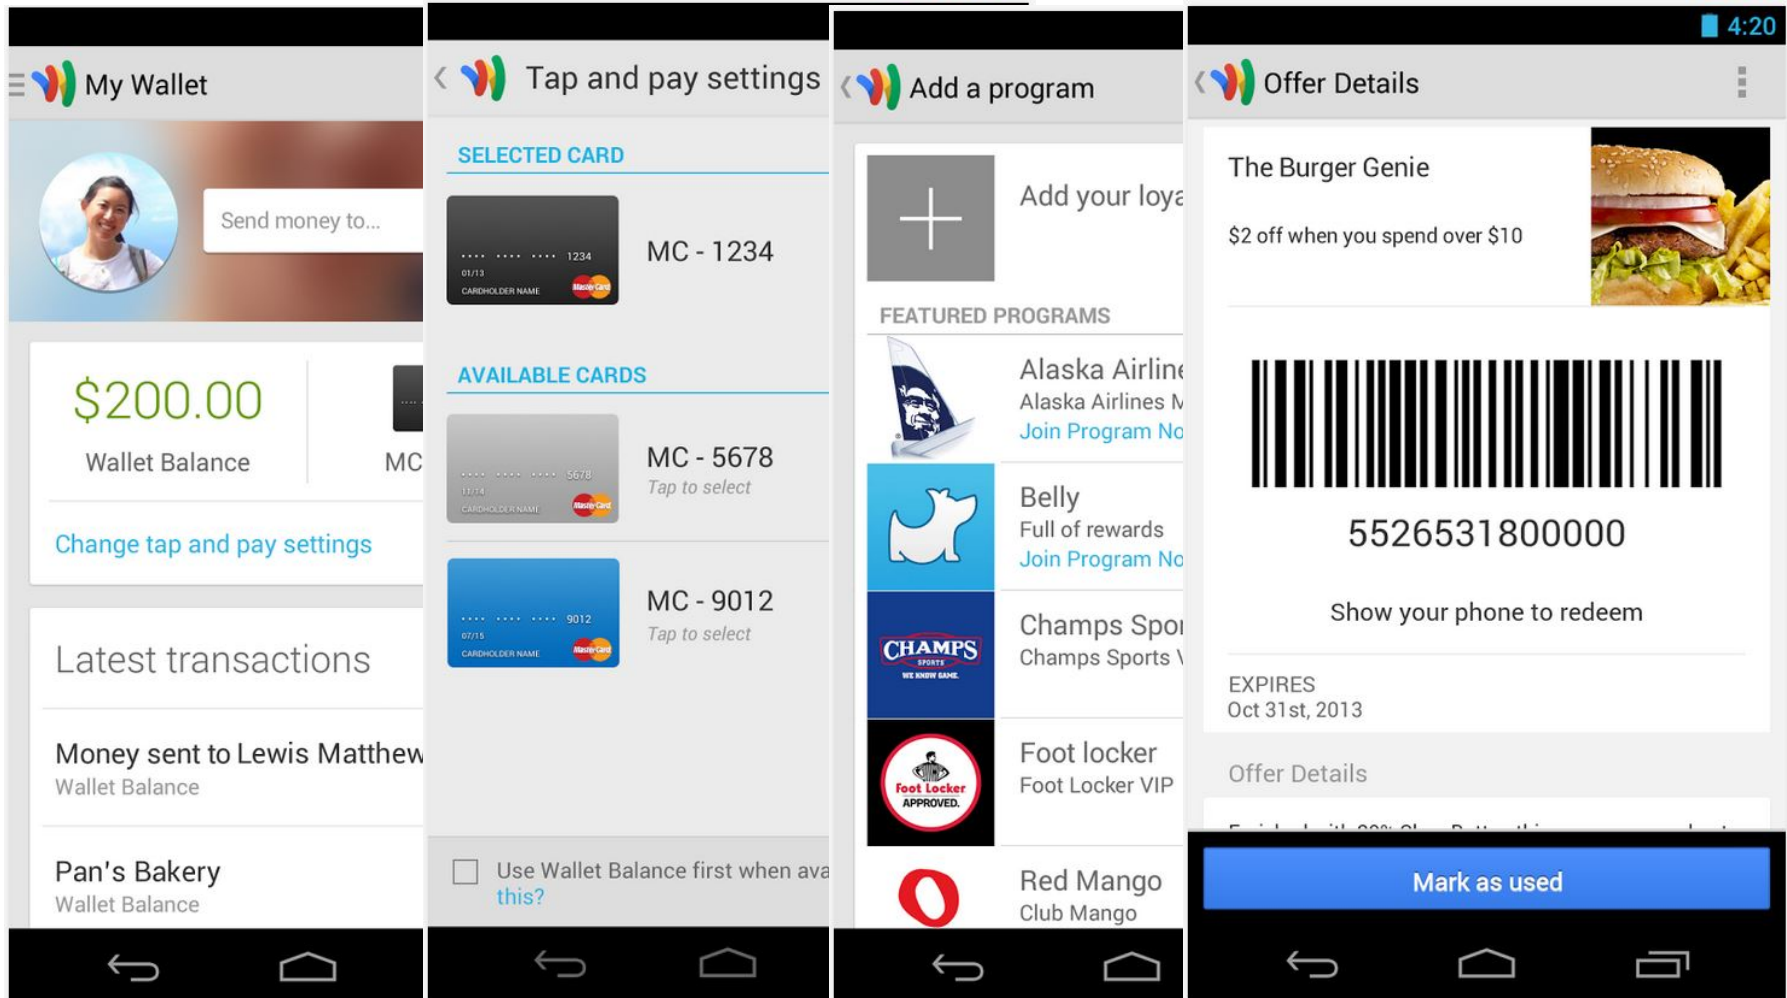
My Wallet

Send money to...

$200.00

Wallet Balance

MC

Change tap and pay settings

Latest transactions

Money sent to Lewis Matthew

Wallet Balance

Pan's Bakery

Wallet Balance

Tap and pay settings

SELECTED CARD

.... .... .... 1234
01/13
CARDHOLDER NAME

MC - 1234

AVAILABLE CARDS

.... .... .... 5678
11/14
CARDHOLDER NAME

MC - 5678

Tap to select

.... .... .... 9012
07/15
CARDHOLDER NAME

MC - 9012

Tap to select

Use Wallet Balance first when ava

this?

Add a program

Add your loya

FEATURED PROGRAMS

Alaska Airline

Alaska Airlines M

Join Program No

Belly

Full of rewards

Join Program No

CHAMPS SPORTS WE KNOW GAME.

Champs Spor

Champs Sports V

Foot Locker APPROVED.

Foot locker

Foot Locker VIP

Red Mango

Club Mango

4:20

Offer Details

The Burger Genie

$2 off when you spend over $10

5526531800000

Show your phone to redeem

EXPIRES

Oct 31st, 2013

Offer Details

Mark as used